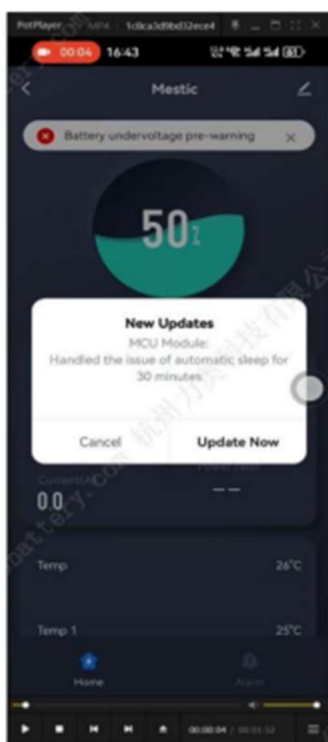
PotPlayer MP4 5c8ca3d9bd32ece4

00:04 16:43

Mestic

Battery undervoltage pre-warning

50%

New Updates

MCU Module:
Handled the issue of automatic sleep for 30 minutes

Cancel

Update Now

杭州乃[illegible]科技有限公司

battery.com

Current(A)

0.0

Power (W)

— —

Temp

26°C

Temp 1

25°C

Home

Alarm

00:00:04 / 00:01:52